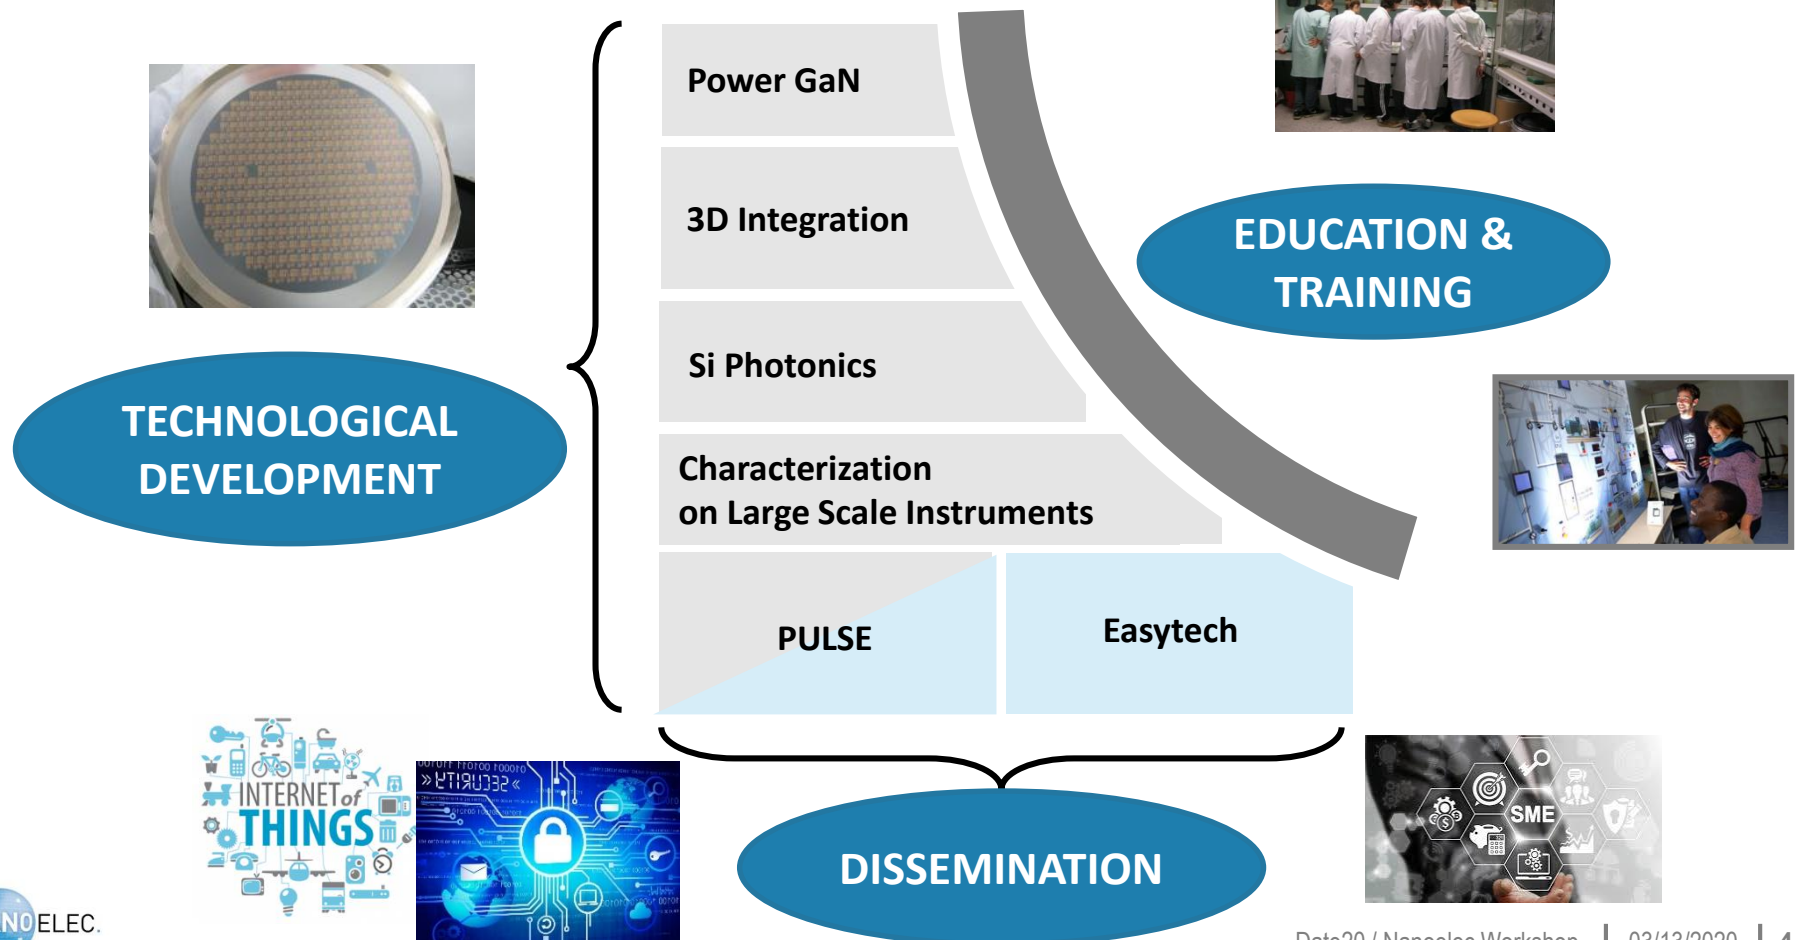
Power GaN

3D Integration

Si Photonics

Characterization on Large Scale Instruments

PULSE

Easytech

EDUCATION & TRAINING

TECHNOLOGICAL DEVELOPMENT

DISSEMINATION

INTERNET of THINGS

SME

NOELEC.

Date20 / Nanoelec Workshop | 03/12/2020 | 4